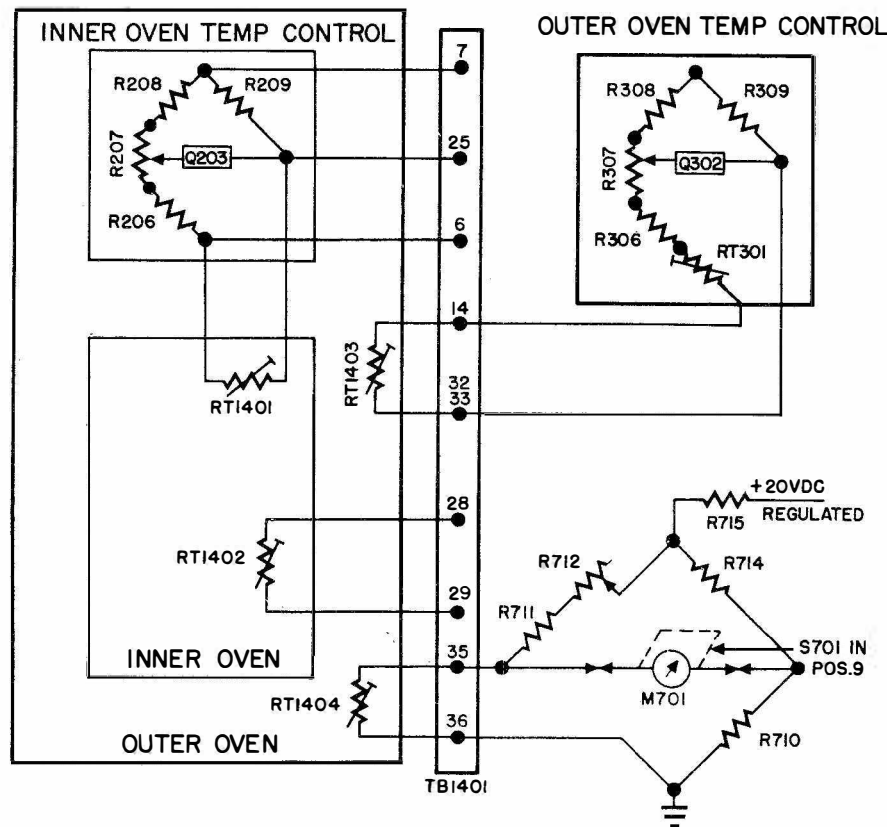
INNER OVEN TEMP CONTROL

OUTER OVEN TEMP CONTROL

7

R208

R209

R308

R309

R207

Q203

25

R307

Q302

R206

6

R306

RT301

14

RT1403

RT1401

32

33

+20VDC

R715

REGULATED

28

R712

R714

RT1402

29

R711

INNER OVEN

35

S701 IN POS.9

M701

RT1404

36

R710

OUTER OVEN

TB1401